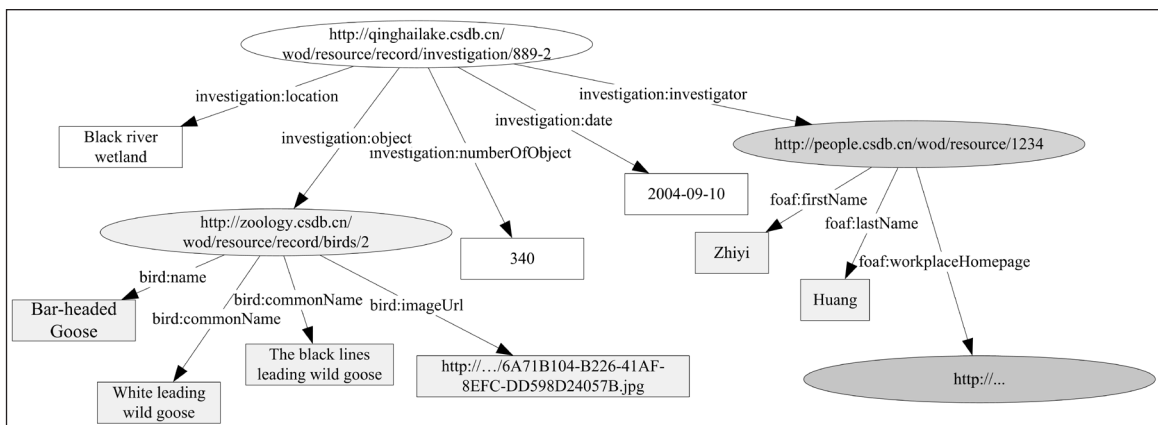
http://qinghailake.csdb.cn/wod/resource/record/investigation/889-2

investigation:location

Black river wetland

investigation:object

investigation:numberOfObject

investigation:date

investigation:investigator

http://people.csdb.cn/wod/resource/1234

2004-09-10

foaf:firstName

foaf:lastName

Zhiyi

foaf:workplaceHomepage

Huang

http://zoology.csdb.cn/wod/resource/record/birds/2

340

bird:name

Bar-headed Goose

bird:commonName

bird:commonName

bird:imageUrl

The black lines leading wild goose

http://.../6A71B104-B226-41AF-8EFC-DD598D24057B.jpg

White leading wild goose

http://...